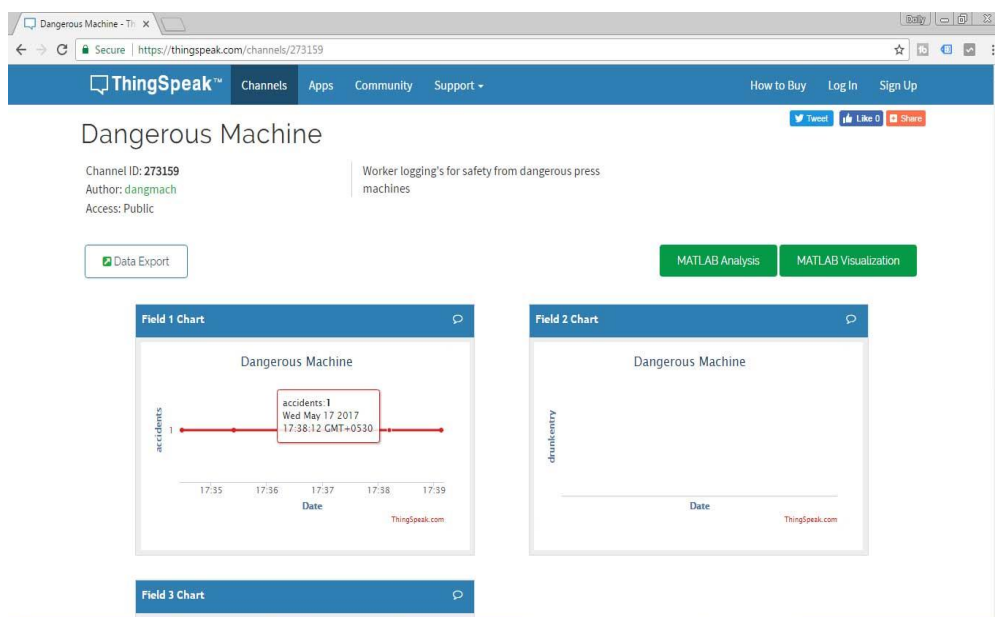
Dangerous Machine - Th ×

Dolly

Secure | https://thingspeak.com/channels/273159

ThingSpeak™ Channels Apps Community Support ▾ How to Buy Log In Sign Up

Dangerous Machine

Tweet Like 0 Share

Channel ID: 273159
Author: dangmach
Access: Public

Worker logging's for safety from dangerous press machines

Data Export

MATLAB Analysis MATLAB Visualization

Field 1 Chart

Dangerous Machine

accidents:1
Wed May 17 2017
17:38:12 GMT+0530

accidents

1

17:35 17:36 17:37 17:38 17:39

Date

ThingSpeak.com

Field 2 Chart

Dangerous Machine

drunkentry

Date

ThingSpeak.com

Field 3 Chart